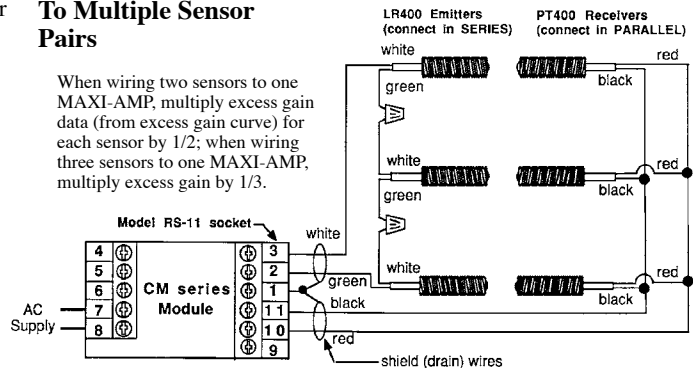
r **To Multiple Sensor Pairs**

When wiring two sensors to one MAXI-AMP, multiply excess gain data (from excess gain curve) for each sensor by 1/2; when wiring three sensors to one MAXI-AMP, multiply excess gain by 1/3.

LR400 Emitters (connect in SERIES)

PT400 Receivers (connect in PARALLEL)

white

red

green

black

white

red

green

black

white

red

black

Model RS-11 socket

white

4

5

6

7

8

CM series Module

3

2

1

11

10

9

green

black

red

AC Supply

shield (drain) wires